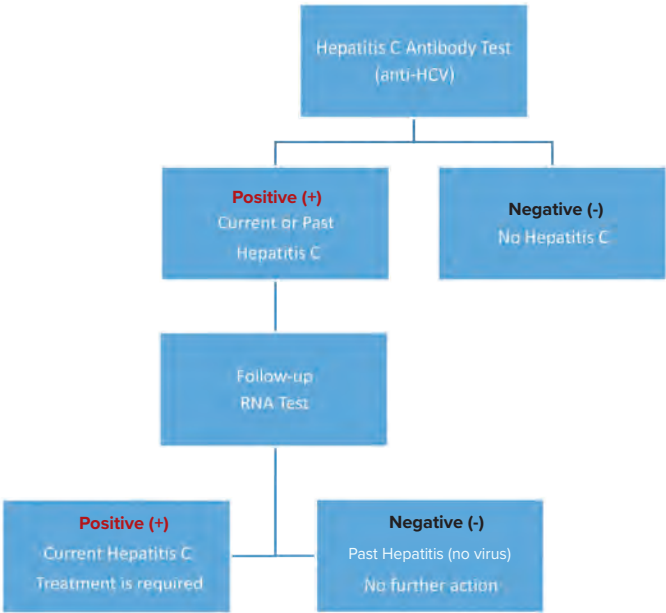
Hepatitis C Antibody Test
(anti-HCV)

Positive (+)
Current or Past
Hepatitis C

Negative (-)
No Hepatitis C

Follow-up
RNA Test

Positive (+)
Current Hepatitis C
Treatment is required

Negative (-)
Past Hepatitis (no virus)
No further action